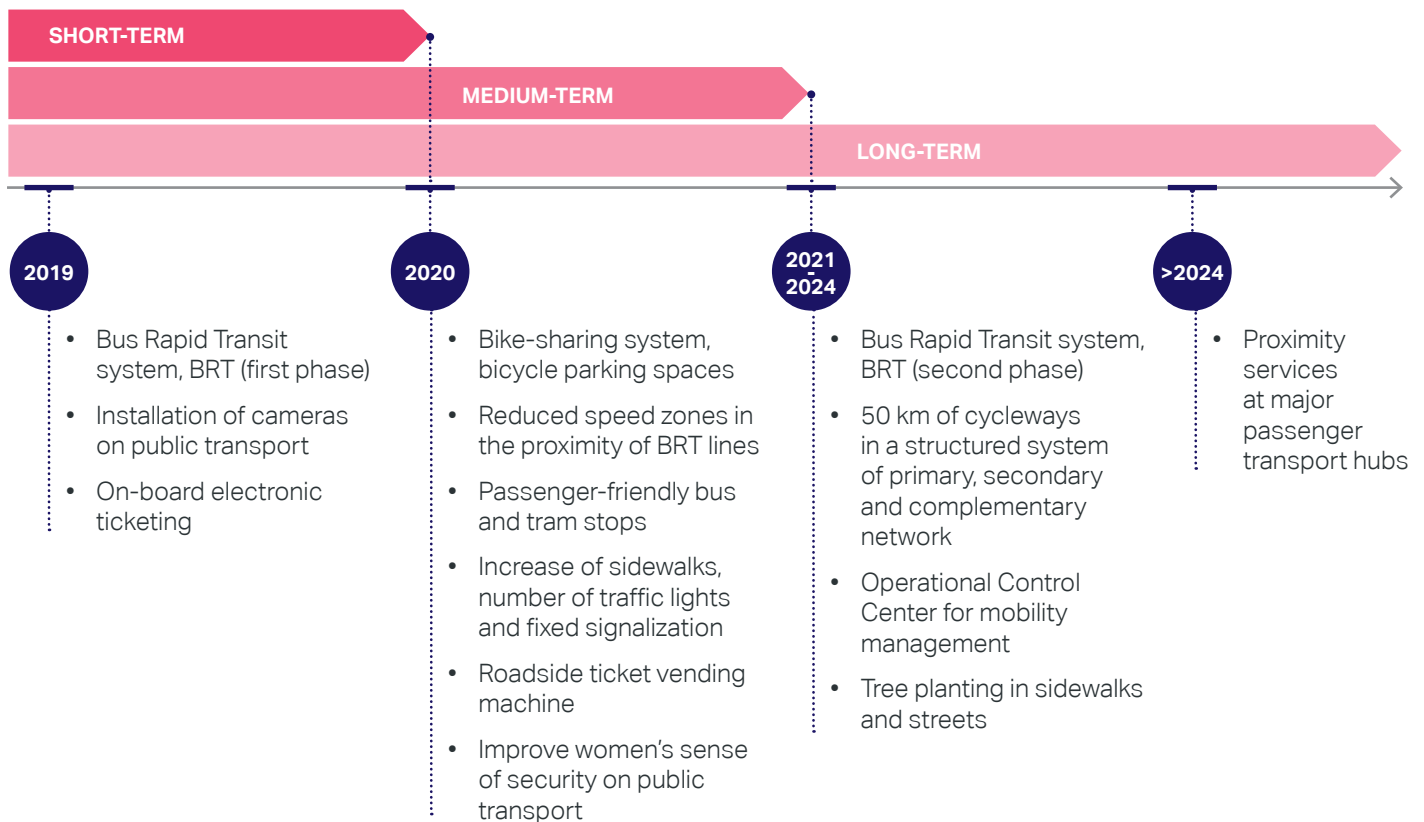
SHORT-TERM

MEDIUM-TERM

LONG-TERM

2019

- Bus Rapid Transit system, BRT (first phase)
- Installation of cameras on public transport
- On-board electronic ticketing

2020

- Bike-sharing system, bicycle parking spaces
- Reduced speed zones in the proximity of BRT lines
- Passenger-friendly bus and tram stops
- Increase of sidewalks, number of traffic lights and fixed signalization
- Roadside ticket vending machine
- Improve women's sense of security on public transport

2021 - 2024

- Bus Rapid Transit system, BRT (second phase)
- 50 km of cycleways in a structured system of primary, secondary and complementary network
- Operational Control Center for mobility management
- Tree planting in sidewalks and streets

>2024

- Proximity services at major passenger transport hubs